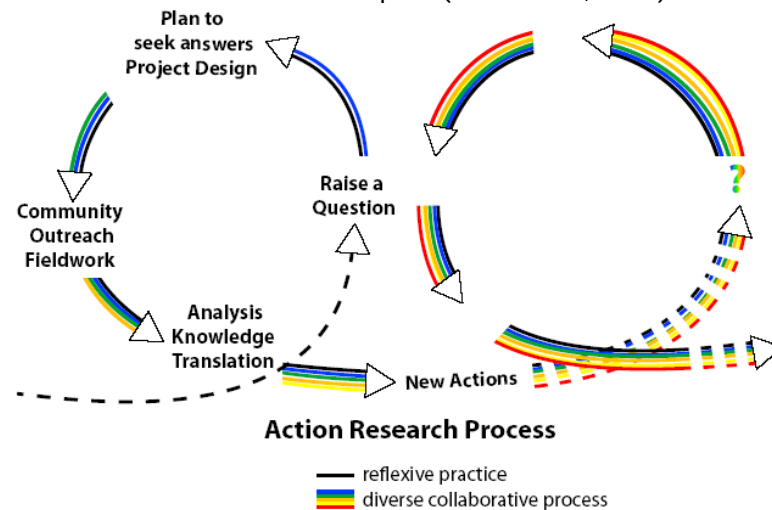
Plan to seek answers Project Design

Raise a Question

Community Outreach Fieldwork

Analysis Knowledge Translation

New Actions

?

Action Research Process

reflexive practice

diverse collaborative process